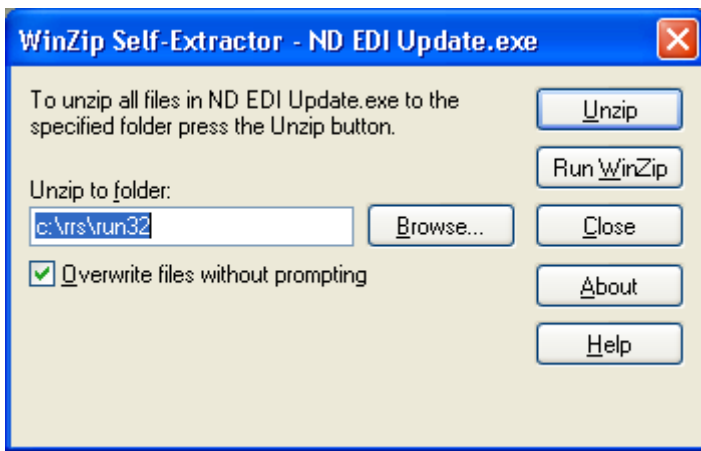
WinZip Self-Extractor - ND EDI Update.exe

To unzip all files in ND EDI Update.exe to the specified folder press the Unzip button.

Unzip to folder:

c:\rrs\run32

Browse...

Overwrite files without prompting

Unzip

Run WinZip

Close

About

Help